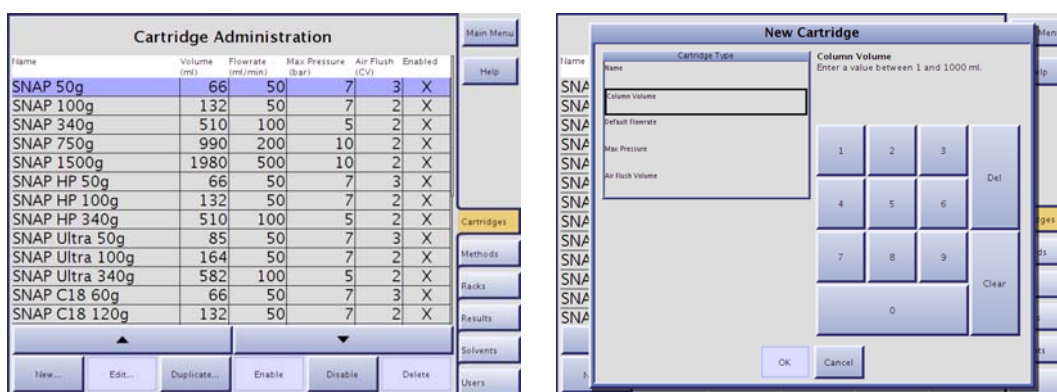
Cartridge Administration

| Name | Volume (ml) | Flowrate (ml/min) | Max Pressure (bar) | Air Flush (CV) | Enabled |
|---|---|---|---|---|---|
| SNAP 50g | 66 | 50 | 7 | 3 | X |
| SNAP 100g | 132 | 50 | 7 | 2 | X |
| SNAP 340g | 510 | 100 | 5 | 2 | X |
| SNAP 750g | 990 | 200 | 10 | 2 | X |
| SNAP 1500g | 1980 | 500 | 10 | 2 | X |
| SNAP HP 50g | 66 | 50 | 7 | 3 | X |
| SNAP HP 100g | 132 | 50 | 7 | 2 | X |
| SNAP HP 340g | 510 | 100 | 5 | 2 | X |
| SNAP Ultra 50g | 85 | 50 | 7 | 3 | X |
| SNAP Ultra 100g | 164 | 50 | 7 | 2 | X |
| SNAP Ultra 340g | 582 | 100 | 5 | 2 | X |
| SNAP C18 60g | 66 | 50 | 7 | 3 | X |
| SNAP C18 120g | 132 | 50 | 7 | 2 | X |

▲ ▼

New... Edit... Duplicate... Enable Disable Delete

Main Menu
Help
Cartridges
Methods
Racks
Results
Solvents
Users

New Cartridge

Name
SNA
SNA
SNA
SNA
SNA
SNA
SNA
SNA
SNA
SNA
SNA
SNA
SNA

Cartridge Type
Name
Column Volume
Default Flowrate
Max Pressure
Air Flush Volume

Column Volume
Enter a value between 1 and 1000 ml.

1 2 3 Del
4 5 6
7 8 9 Clear
0

OK Cancel

Men
lp
ges
ds
ts